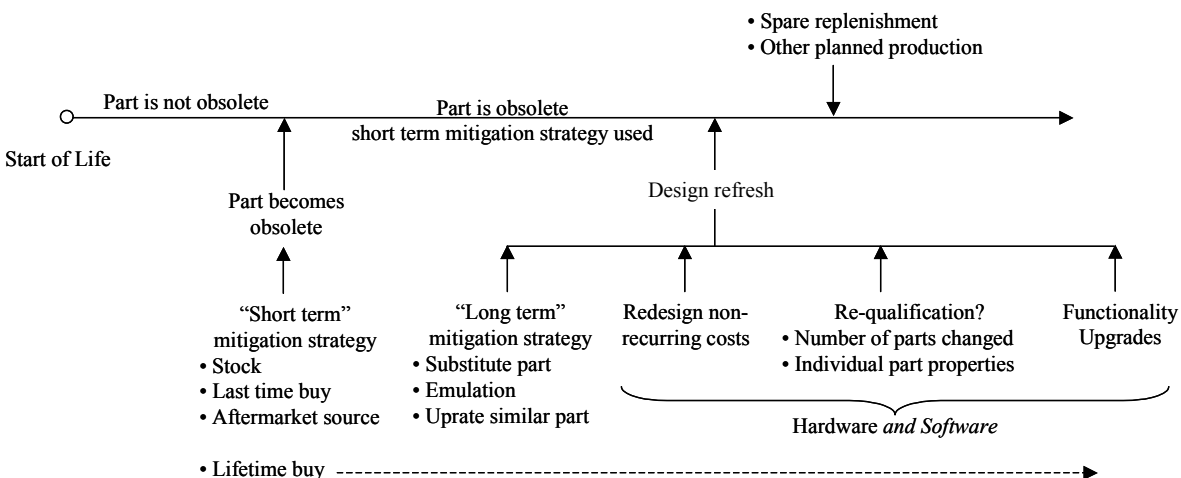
• Spare replenishment
• Other planned production

Part is not obsolete

Part is obsolete
short term mitigation strategy used

Start of Life

Part becomes obsolete

Design refresh

"Short term" mitigation strategy
• Stock
• Last time buy
• Aftermarket source

"Long term" mitigation strategy
• Substitute part
• Emulation
• Uprate similar part

Redesign non-recurring costs

Re-qualification?
• Number of parts changed
• Individual part properties

Functionality Upgrades

Hardware *and Software*

• Lifetime buy